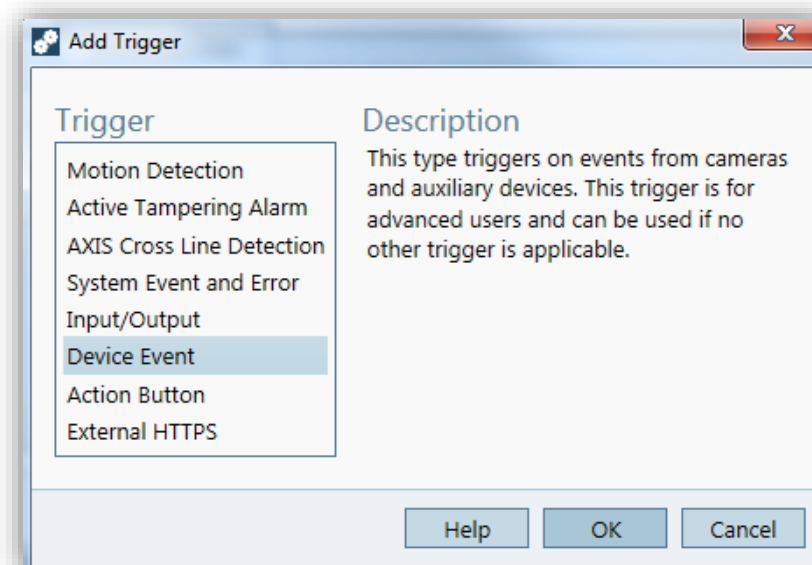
Add Trigger

Trigger

Motion Detection
Active Tampering Alarm
AXIS Cross Line Detection
System Event and Error
Input/Output
Device Event
Action Button
External HTTPS

Description

This type triggers on events from cameras and auxiliary devices. This trigger is for advanced users and can be used if no other trigger is applicable.

Help
OK
Cancel